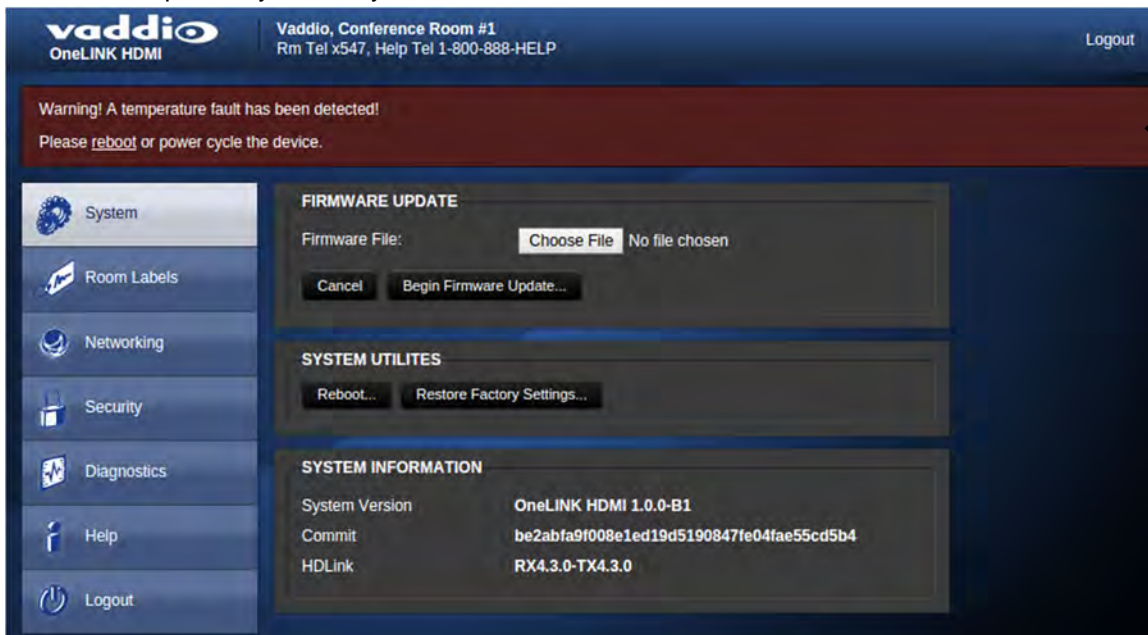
vaddio
OneLINK HDMI

Vaddio, Conference Room #1
Rm Tel x547, Help Tel 1-800-888-HELP

Logout

Warning! A temperature fault has been detected!

Please reboot or power cycle the device.

System

Room Labels

Networking

Security

Diagnostics

Help

Logout

FIRMWARE UPDATE

Firmware File: Choose File No file chosen

Cancel Begin Firmware Update...

SYSTEM UTILITES

Reboot... Restore Factory Settings...

SYSTEM INFORMATION

| | |
|---|---|
| System Version | OneLINK HDMI 1.0.0-B1 |
| Commit | be2abfa9f008e1ed19d5190847fe04fae55cd5b4 |
| HDLink | RX4.3.0-TX4.3.0 |